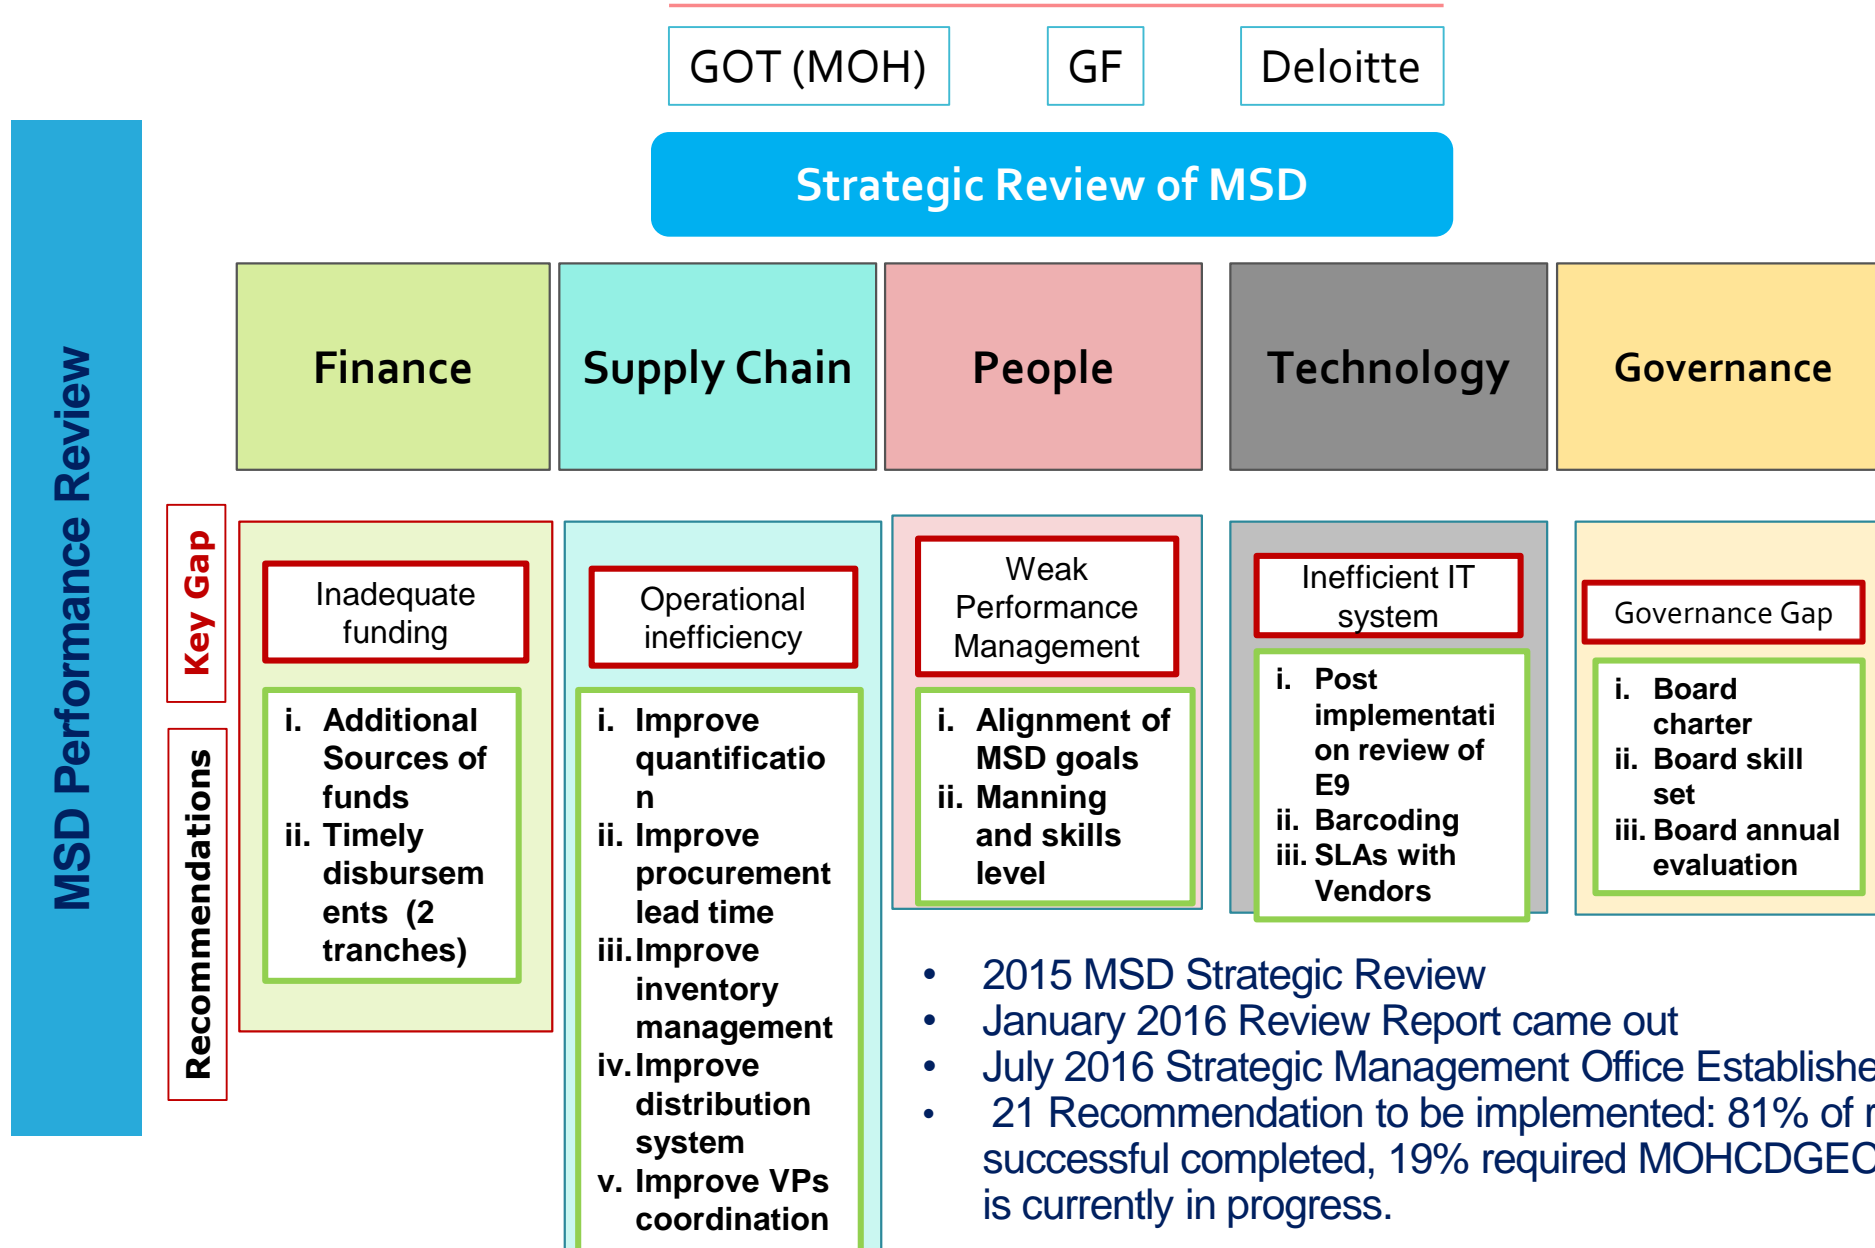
GOT (MOH)

GF

Deloitte

Strategic Review of MSD

MSD Performance Review

Finance

Supply Chain

People

Technology

Governance

Key Gap

Recommendations

Inadequate funding

i. Additional Sources of funds
ii. Timely disbursements (2 tranches)

Operational inefficiency

i. Improve quantification
ii. Improve procurement lead time
iii. Improve inventory management
iv. Improve distribution system
v. Improve VPs coordination

Weak Performance Management

i. Alignment of MSD goals
ii. Manning and skills level

Inefficient IT system

i. Post implementation review of E9
ii. Barcoding
iii. SLAs with Vendors

Governance Gap

i. Board charter
ii. Board skill set
iii. Board annual evaluation

• 2015 MSD Strategic Review
• January 2016 Review Report came out
• July 2016 Strategic Management Office Establishe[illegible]
• 21 Recommendation to be implemented: 81% of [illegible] successful completed, 19% required MOHCDGEC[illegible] is currently in progress.